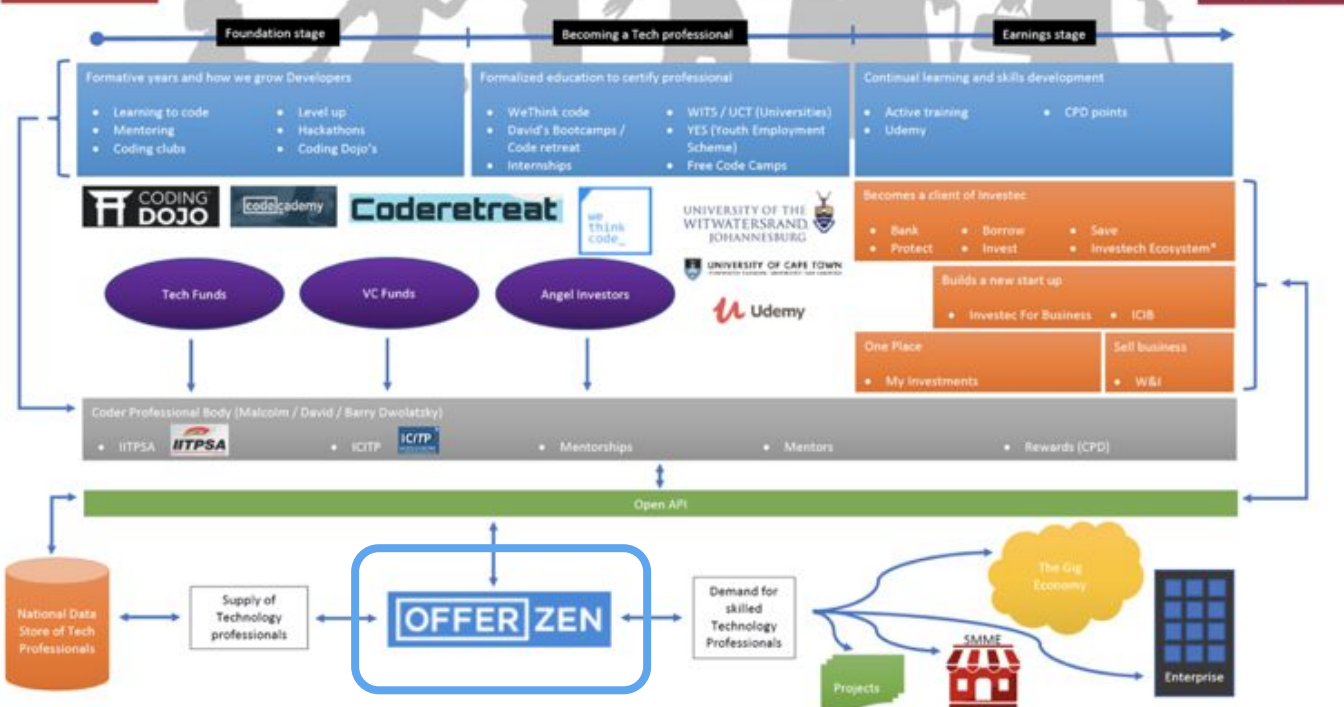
Foundation stage

Becoming a Tech professional

Earnings stage

Formative years and how we grow Developers

- Learning to code
- Mentoring
- Coding clubs
- Level up
- Hackathons
- Coding Dojo's

Formalized education to certify professional

- WeThink code
- David's Bootcamps / Code retreat
- Internships
- WITS / UCT (Universities)
- YES (Youth Employment Scheme)
- Free Code Camps

Continual learning and skills development

- Active training
- Udemy
- CPD points

CODING DOJO

codecademy

Coderetreat

we think code_

UNIVERSITY OF THE WITWATERSRAND, JOHANNESBURG

UNIVERSITY OF CAPE TOWN

Udemy

Becomes a client of Investec

- Bank
- Protect
- Borrow
- Invest
- Save
- Investech Ecosystem*

Builds a new start up

- Investec For Business
- ICIB

One Place

- My Investments

Sell business

- W&I

Tech Funds

VC Funds

Angel Investors

Coder Professional Body (Malcolm / David / Barry Dwolatsky)

- IITPSA IITPSA
- ICITP ICITP
- Mentorships
- Mentors
- Rewards (CPD)

Open API

National Data Store of Tech Professionals

Supply of Technology professionals

OFFER ZEN

Demand for skilled Technology Professionals

The Gig Economy

SMME

Projects

Enterprise